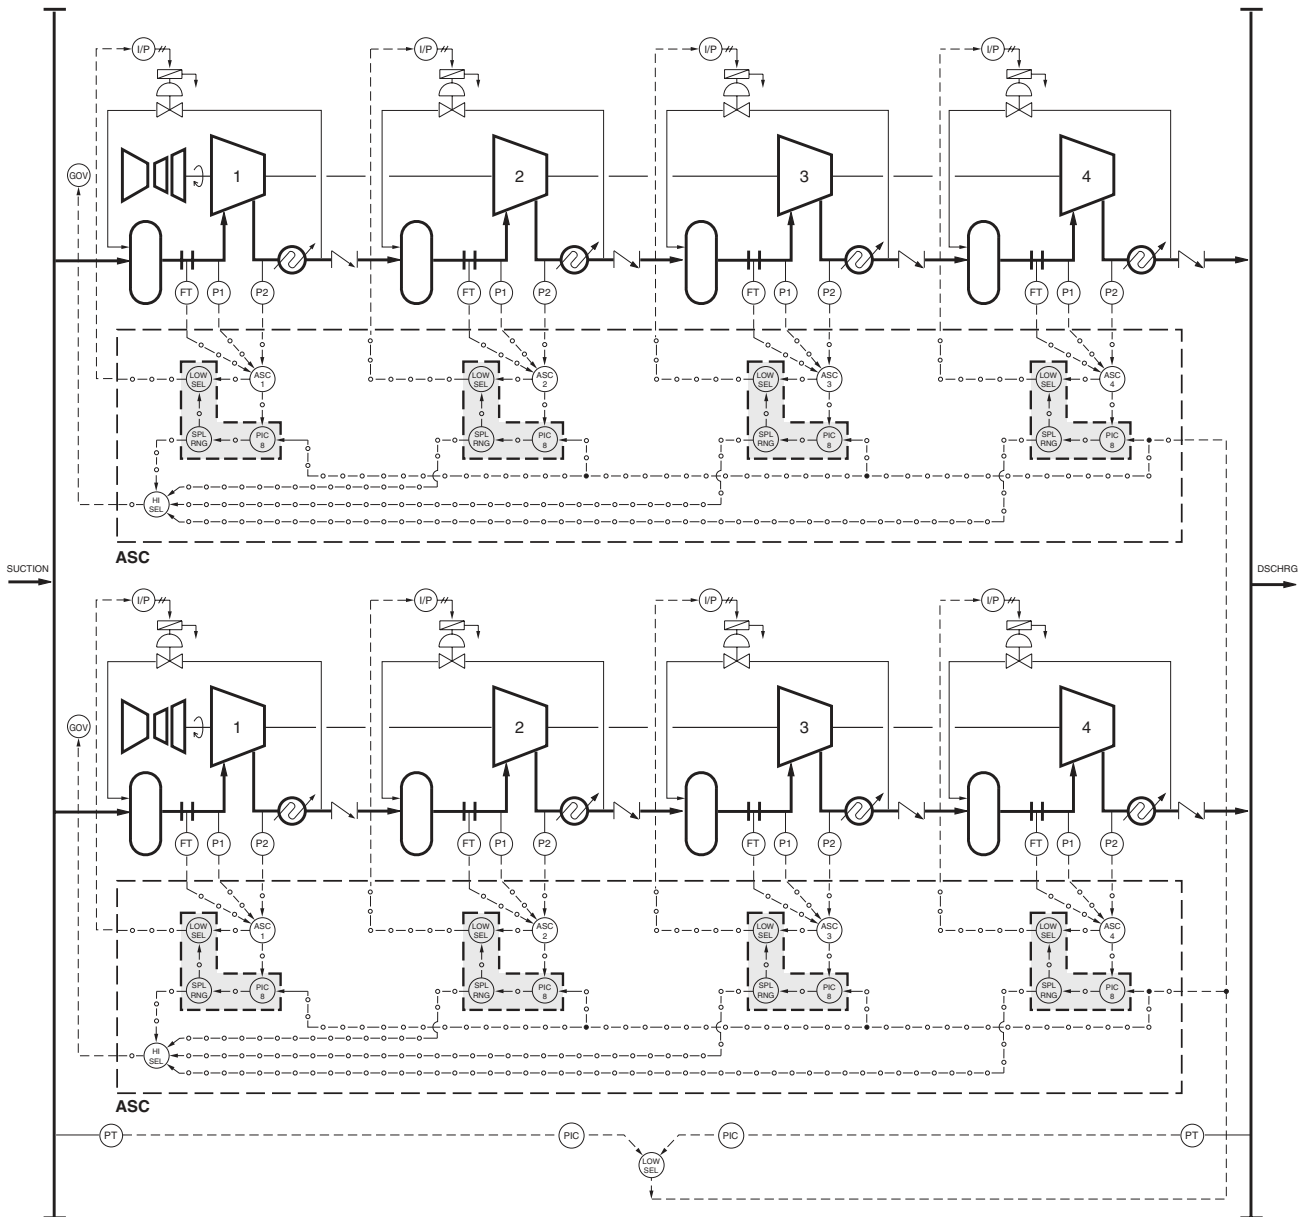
I/P
I/P
I/P
I/P
GOV
1
2
3
4
FT
P1
P2
FT
P1
P2
FT
P1
P2
FT
P1
P2
LOW SEL
ASC 1
SPL RNG
PIC 8
LOW SEL
ASC 2
SPL RNG
PIC 8
LOW SEL
ASC 3
SPL RNG
PIC 8
LOW SEL
ASC 4
SPL RNG
PIC 8
HI SEL
ASC
SUCTION
DSCHRG
I/P
I/P
I/P
I/P
GOV
1
2
3
4
FT
P1
P2
FT
P1
P2
FT
P1
P2
FT
P1
P2
LOW SEL
ASC 1
SPL RNG
PIC 8
LOW SEL
ASC 2
SPL RNG
PIC 8
LOW SEL
ASC 3
SPL RNG
PIC 8
LOW SEL
ASC 4
SPL RNG
PIC 8
HI SEL
ASC
PT
PIC
PIC
PT
LOW SEL